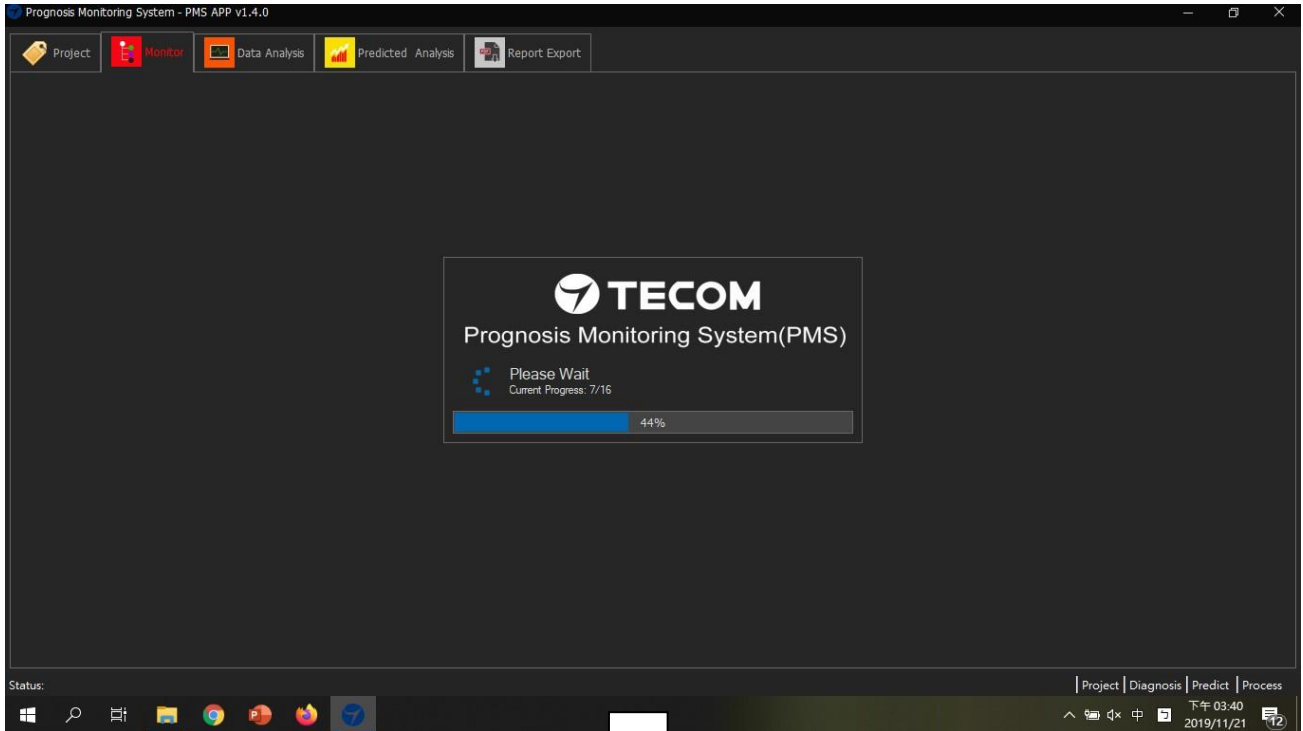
Prognosis Monitoring System - PMS APP v1.4.0

Project | Monitor | Data Analysis | Predicted Analysis | Report Export

TECOM
Prognosis Monitoring System(PMS)

Please Wait
Current Progress: 7/16

44%

Status:

Project | Diagnosis | Predict | Process

中

下午 03:40
2019/11/21

12